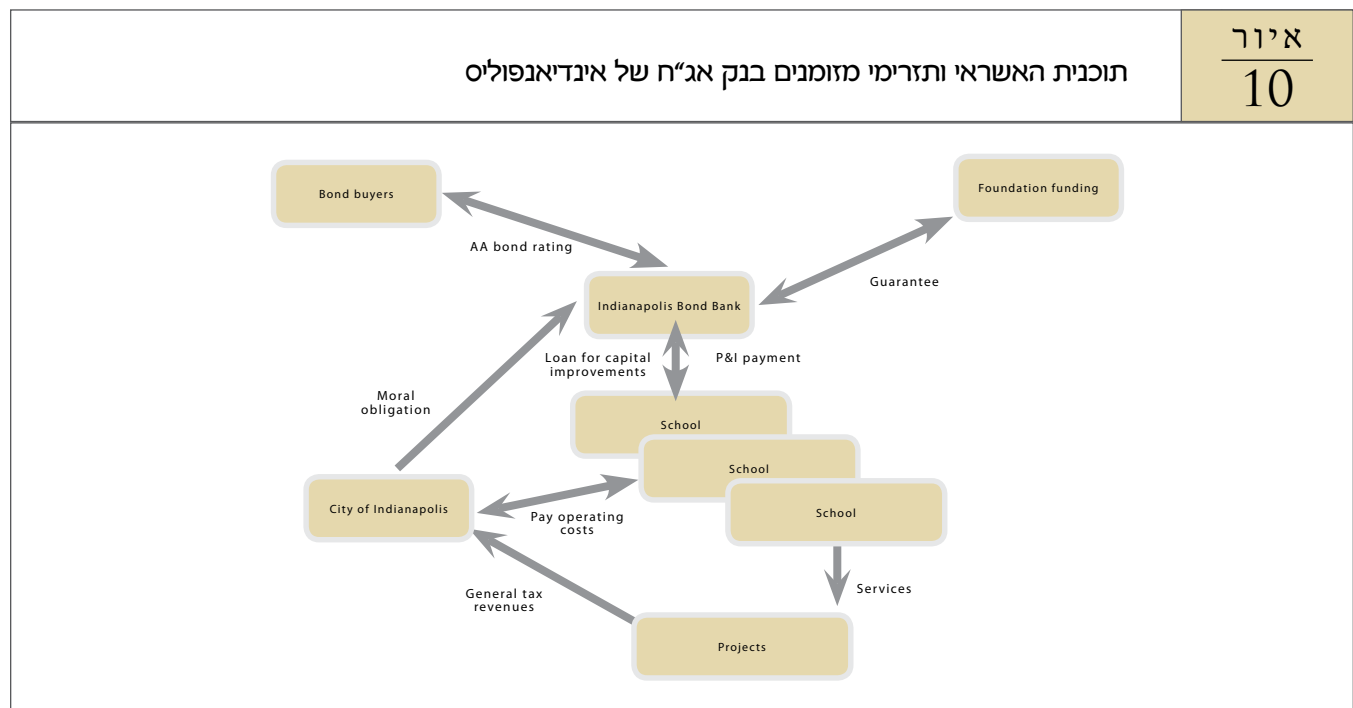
איור
10

תוכנית האשראי ותזרימי מזומנים בבנק אג״ח של אינדיאנפוליס

Bond buyers

Foundation funding

AA bond rating

Guarantee

Indianapolis Bond Bank

Loan for capital improvements

P&I payment

Moral obligation

School

School

School

City of Indianapolis

Pay operating costs

Services

General tax revenues

Projects